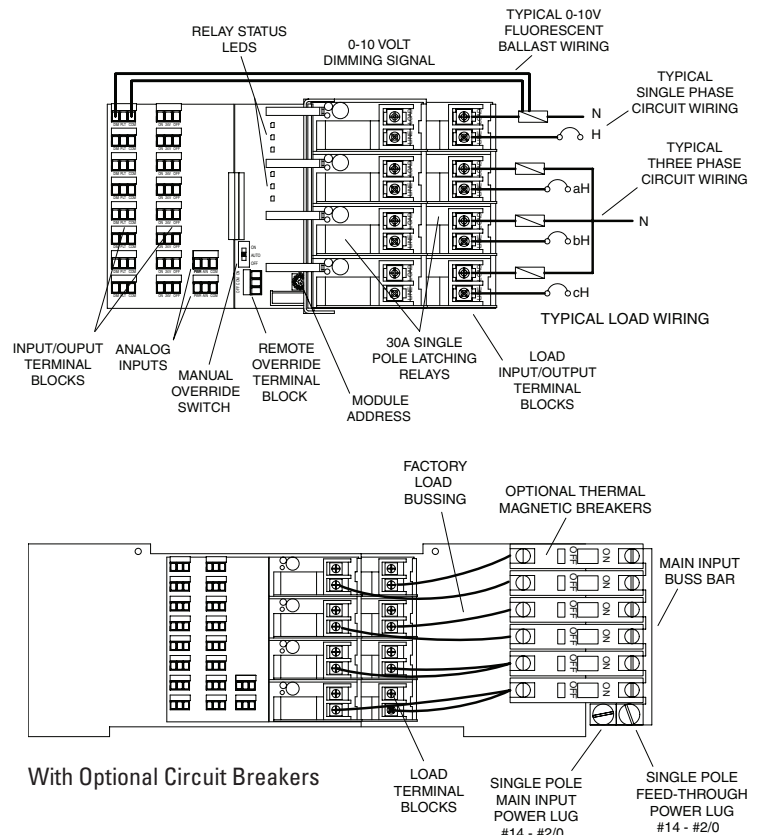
RELAY STATUS LEDS

0-10 VOLT DIMMING SIGNAL

TYPICAL 0-10V FLUORESCENT BALLAST WIRING

TYPICAL SINGLE PHASE CIRCUIT WIRING

N

H

TYPICAL THREE PHASE CIRCUIT WIRING

aH

N

bH

cH

ON AUTO OFF

TYPICAL LOAD WIRING

INPUT/OUPUT TERMINAL BLOCKS

ANALOG INPUTS

MANUAL OVERRIDE SWITCH

REMOTE OVERRIDE TERMINAL BLOCK

MODULE ADDRESS

30A SINGLE POLE LATCHING RELAYS

LOAD INPUT/OUTPUT TERMINAL BLOCKS

FACTORY LOAD BUSSING

OPTIONAL THERMAL MAGNETIC BREAKERS

MAIN INPUT BUSS BAR

OFF ON

OFF ON

OFF ON

OFF ON

OFF ON

OFF ON

With Optional Circuit Breakers

LOAD TERMINAL BLOCKS

SINGLE POLE MAIN INPUT POWER LUG #14 - #2/0

SINGLE POLE FEED-THROUGH POWER LUG #14 - #2/0